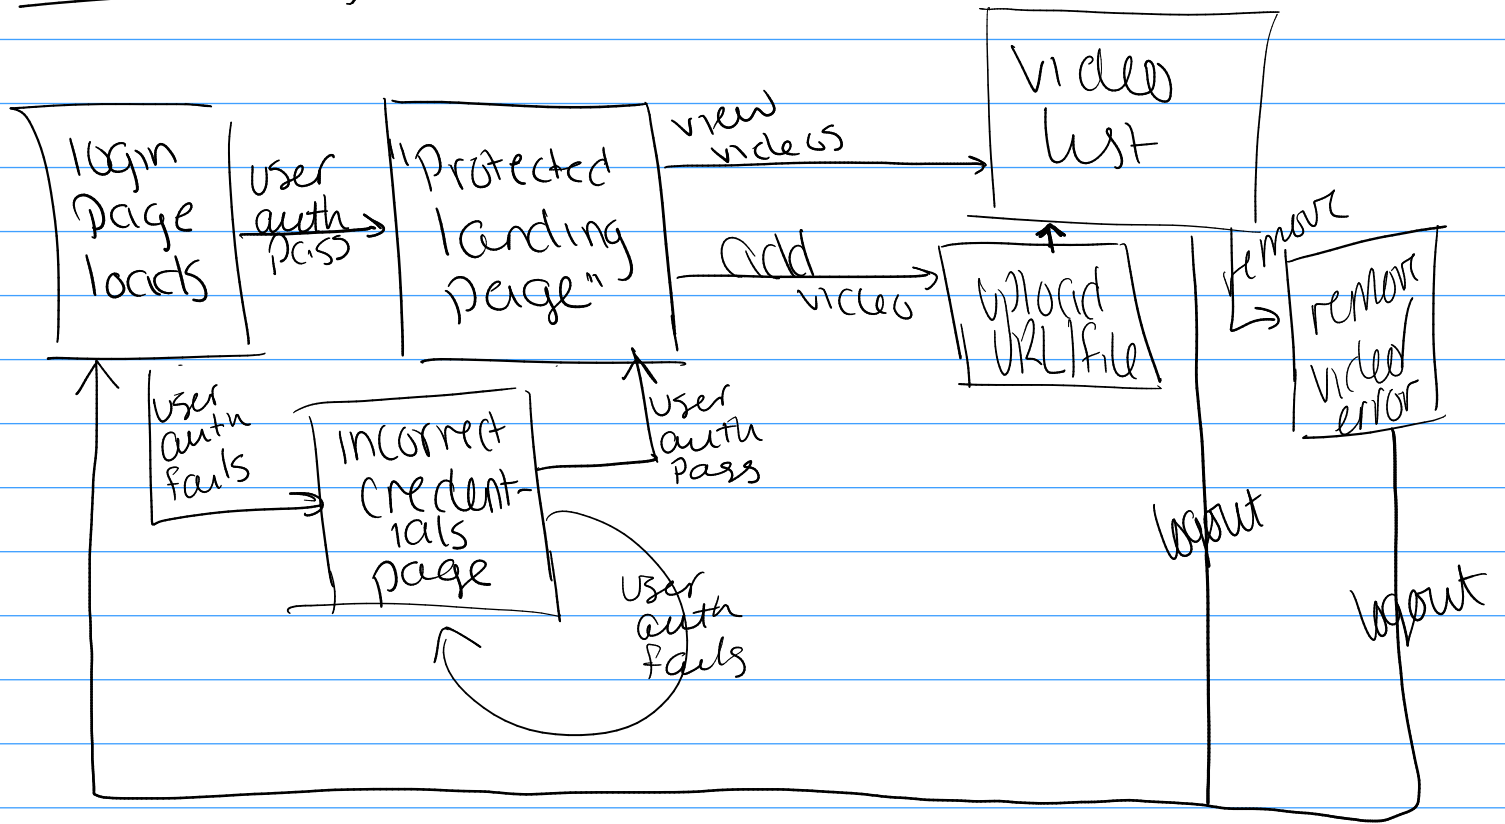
login page loads

user auth pass

"Protected landing page"

view videos

video list

add video

upload URL/file

remove

remove video error

user auth fails

incorrect credentials page

user auth pass

user auth fails

logout

logout